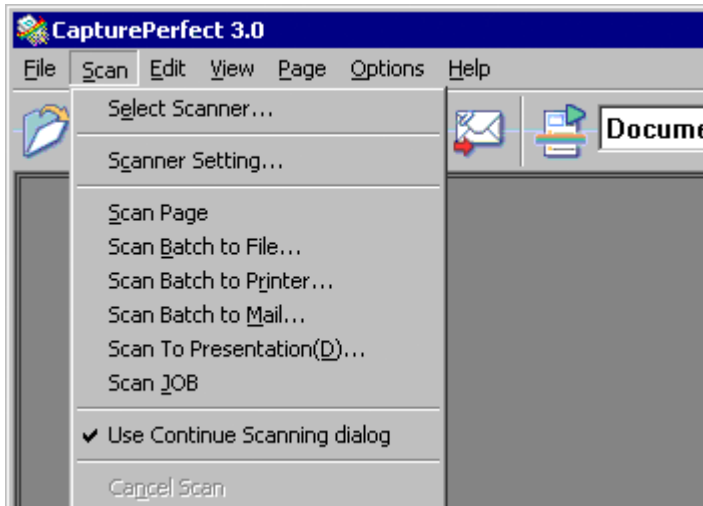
CapturePerfect 3.0

File Scan Edit View Page Options Help

Select Scanner...

Scanner Setting...

Scan Page
Scan Batch to File...
Scan Batch to Printer...
Scan Batch to Mail...
Scan To Presentation(D)...
Scan JOB

✔ Use Continue Scanning dialog

Cancel Scan

Docume